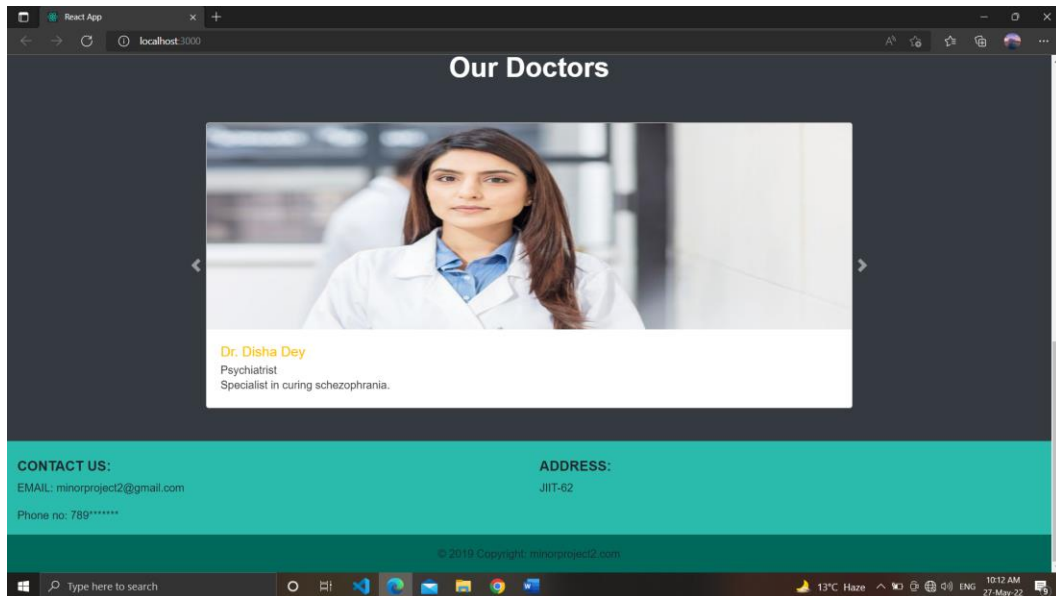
React App

localhost:3000

Our Doctors

Dr. Disha Dey

Psychiatrist

Specialist in curing schezophrania.

CONTACT US:

EMAIL: minorproject2@gmail.com

Phone no: 789*******

ADDRESS:

JIIT-62

© 2019 Copyright: minorproject2.com

Type here to search

13°C Haze ENG 10:12 AM 27-May-22